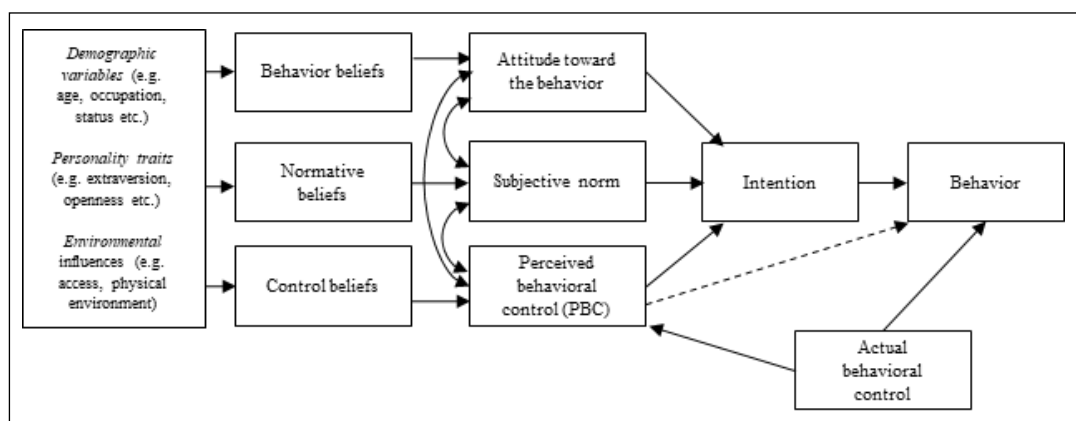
Demographic variables (e.g. age, occupation, status etc.)

Personality traits (e.g. extraversion, openness etc.)

Environmental influences (e.g. access, physical environment)

Behavior beliefs

Normative beliefs

Control beliefs

Attitude toward the behavior

Subjective norm

Perceived behavioral control (PBC)

Intention

Behavior

Actual behavioral control